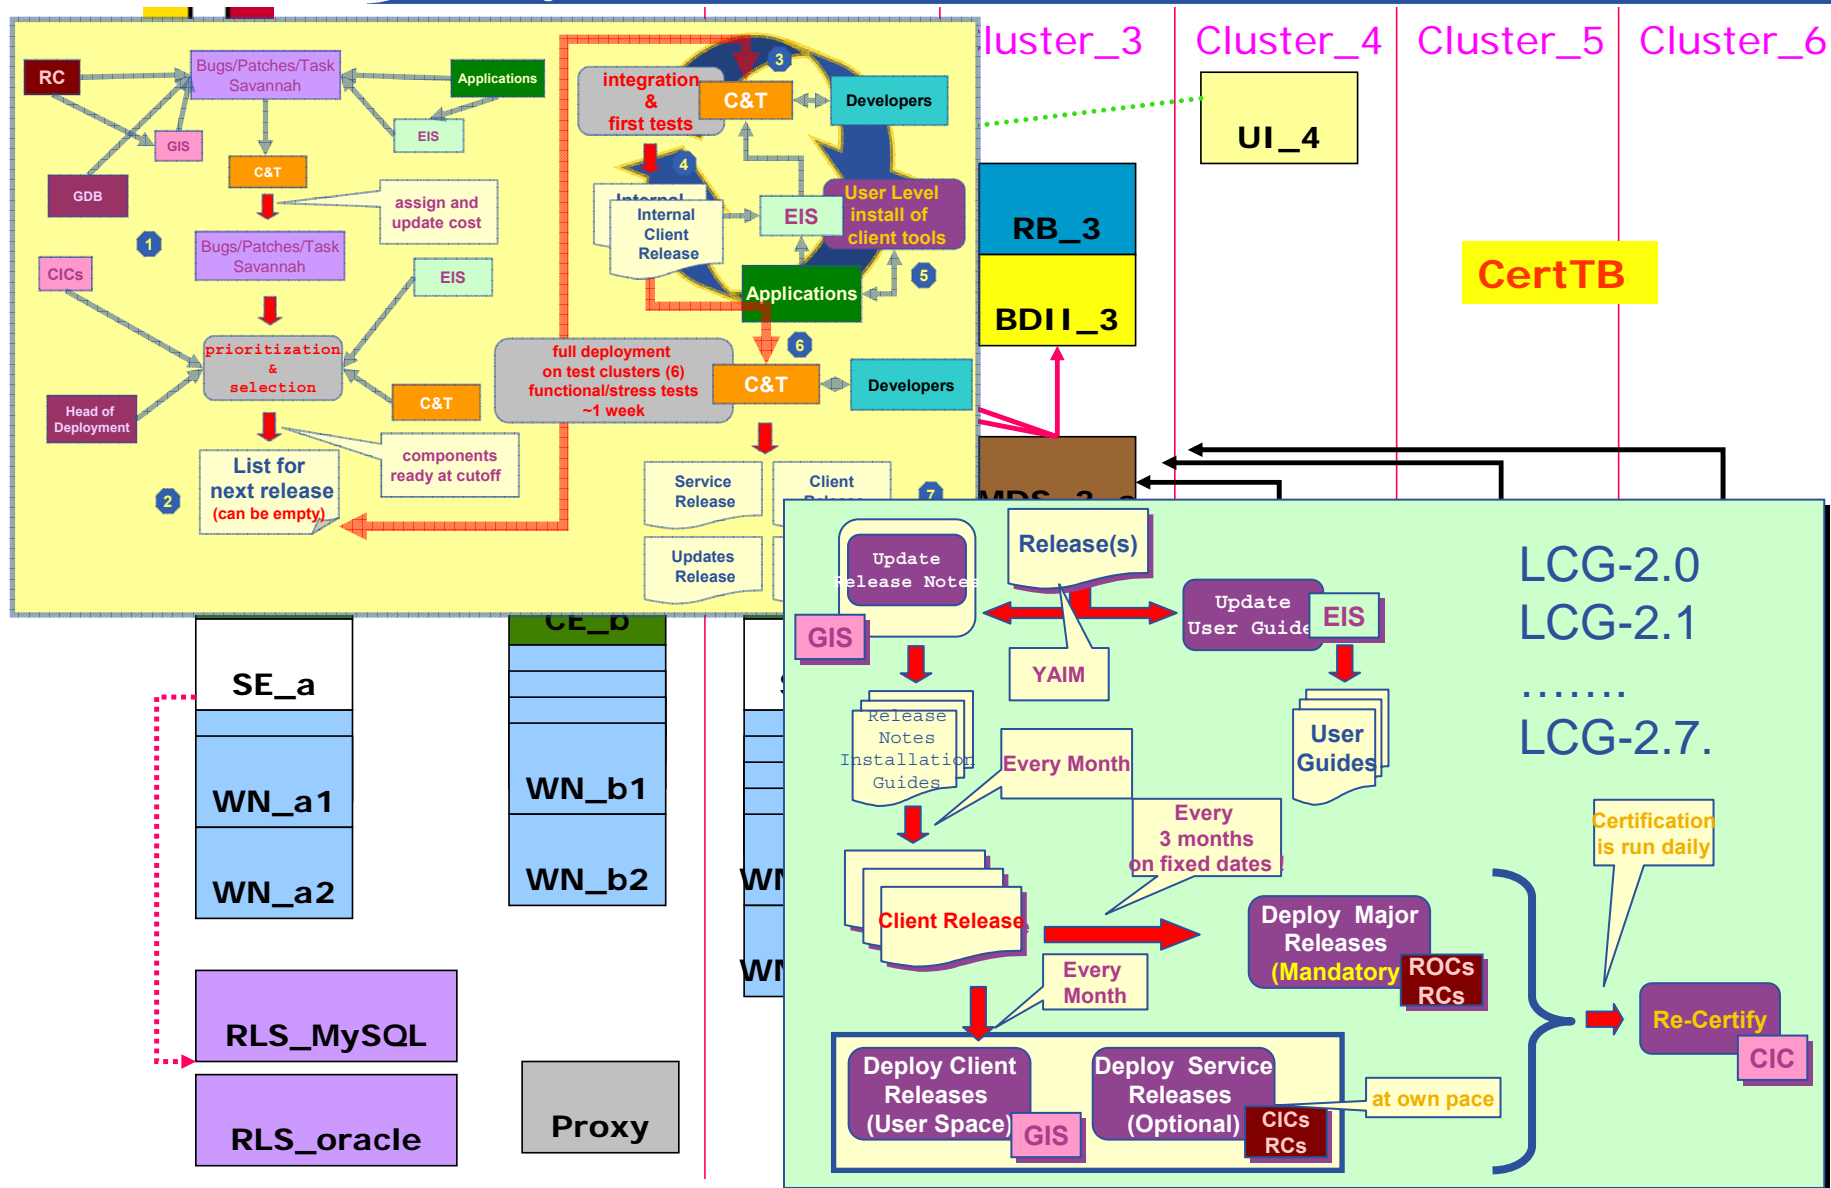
luster_3 Cluster_4 Cluster_5 Cluster_6

UI_4

RB_3

BDII_3

CertTB

RC

Bugs/Patches/Task Savannah

Applications

GIS

EIS

GDB

C&T

assign and update cost

1

CICs

Bugs/Patches/Task Savannah

EIS

prioritization & selection

Head of Deployment

C&T

List for next release (can be empty)

components ready at cutoff

2

integration & first tests

C&T

3

Developers

4

Internal Client Release

EIS

User Level install of client tools

Applications

5

full deployment on test clusters (6) functional/stress tests ~1 week

6

C&T

Developers

Service Release

Client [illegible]

7

Updates Release

CE_b

SE_a

WN_a1

WN_a2

WN_b1

WN_b2

RLS_MySQL

RLS_oracle

Proxy

Update Release Notes

GIS

Release(s)

Update User Guide

EIS

YAIM

Release Notes Installation Guides

Every Month

User Guides

Every 3 months on fixed dates !

Client Release

Deploy Major Releases (Mandatory)

ROCs RCs

Every Month

Deploy Client Releases (User Space)

GIS

Deploy Service Releases (Optional)

CICs RCs

at own pace

LCG-2.0
LCG-2.1
.......
LCG-2.7.

Certification is run daily

Re-Certify

CIC